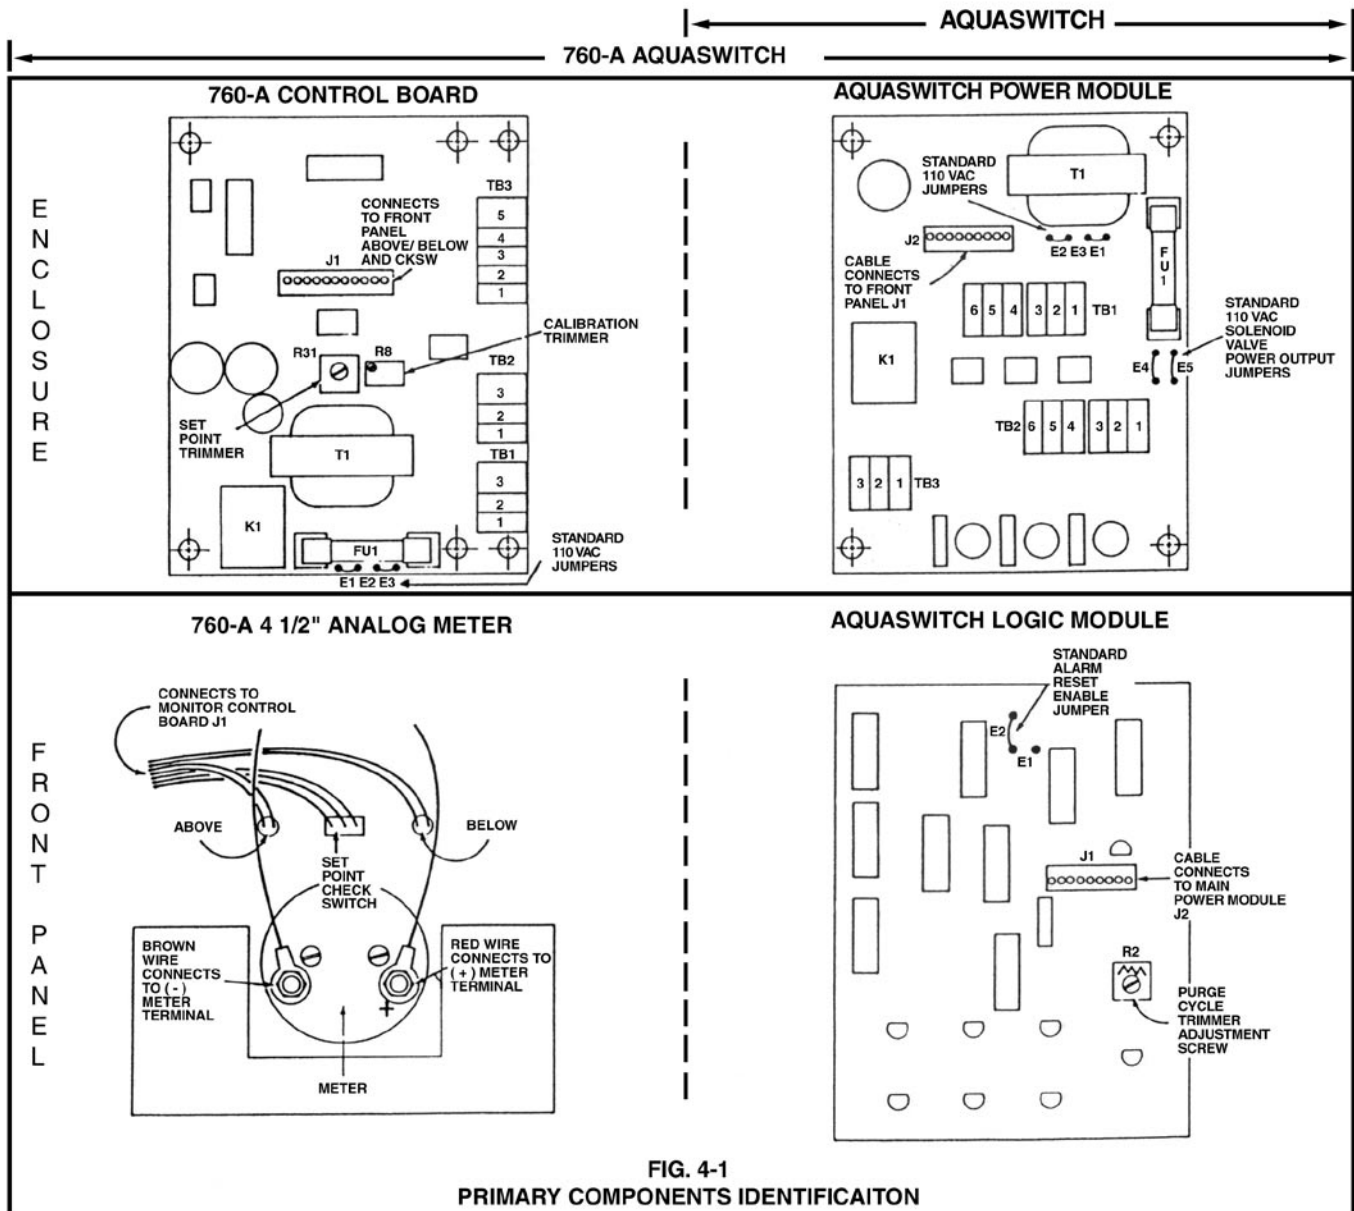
AQUASWITCH

760-A AQUASWITCH

ENCLOSURE

760-A CONTROL BOARD

CONNECTS TO FRONT PANEL ABOVE/ BELOW AND CKSW

J1

TB3

5
4
3
2
1

CALIBRATION TRIMMER

R31

R8

TB2

3
2
1

SET POINT TRIMMER

T1

TB1

3
2
1

K1

FU1

E1 E2 E3

STANDARD 110VAC JUMPERS

AQUASWITCH POWER MODULE

STANDARD 110 VAC JUMPERS

T1

J2

E2 E3 E1

CABLE CONNECTS TO FRONT PANEL J1

FU1

6 5 4 3 2 1 TB1

STANDARD 110 VAC SOLENOID VALVE POWER OUTPUT JUMPERS

K1

E4 E5

TB2 6 5 4 3 2 1

3 2 1 TB3

FRONT PANEL

760-A 4 1/2" ANALOG METER

CONNECTS TO MONITOR CONTROL BOARD J1

ABOVE

BELOW

SET POINT CHECK SWITCH

BROWN WIRE CONNECTS TO ( - ) METER TERMINAL

RED WIRE CONNECTS TO ( + ) METER TERMINAL

+

METER

AQUASWITCH LOGIC MODULE

STANDARD ALARM RESET ENABLE JUMPER

E2

E1

J1

CABLE CONNECTS TO MAIN POWER MODULE J2

R2

PURGE CYCLE TRIMMER ADJUSTMENT SCREW

FIG. 4-1
PRIMARY COMPONENTS IDENTIFICAITON